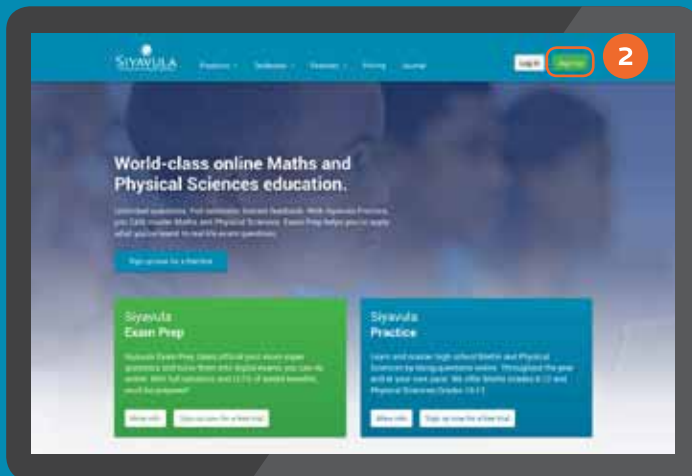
SIYAVULA

Practice

Textbooks

Teachers

Pricing

Journal

Log in

Sign up

2

World-class online Maths and Physical Sciences education.

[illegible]

Sign up now for a free trial

Siyavula Exam Prep

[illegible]

More info

Sign up now for a free trial

Siyavula Practice

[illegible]

More info

Sign up now for a free trial